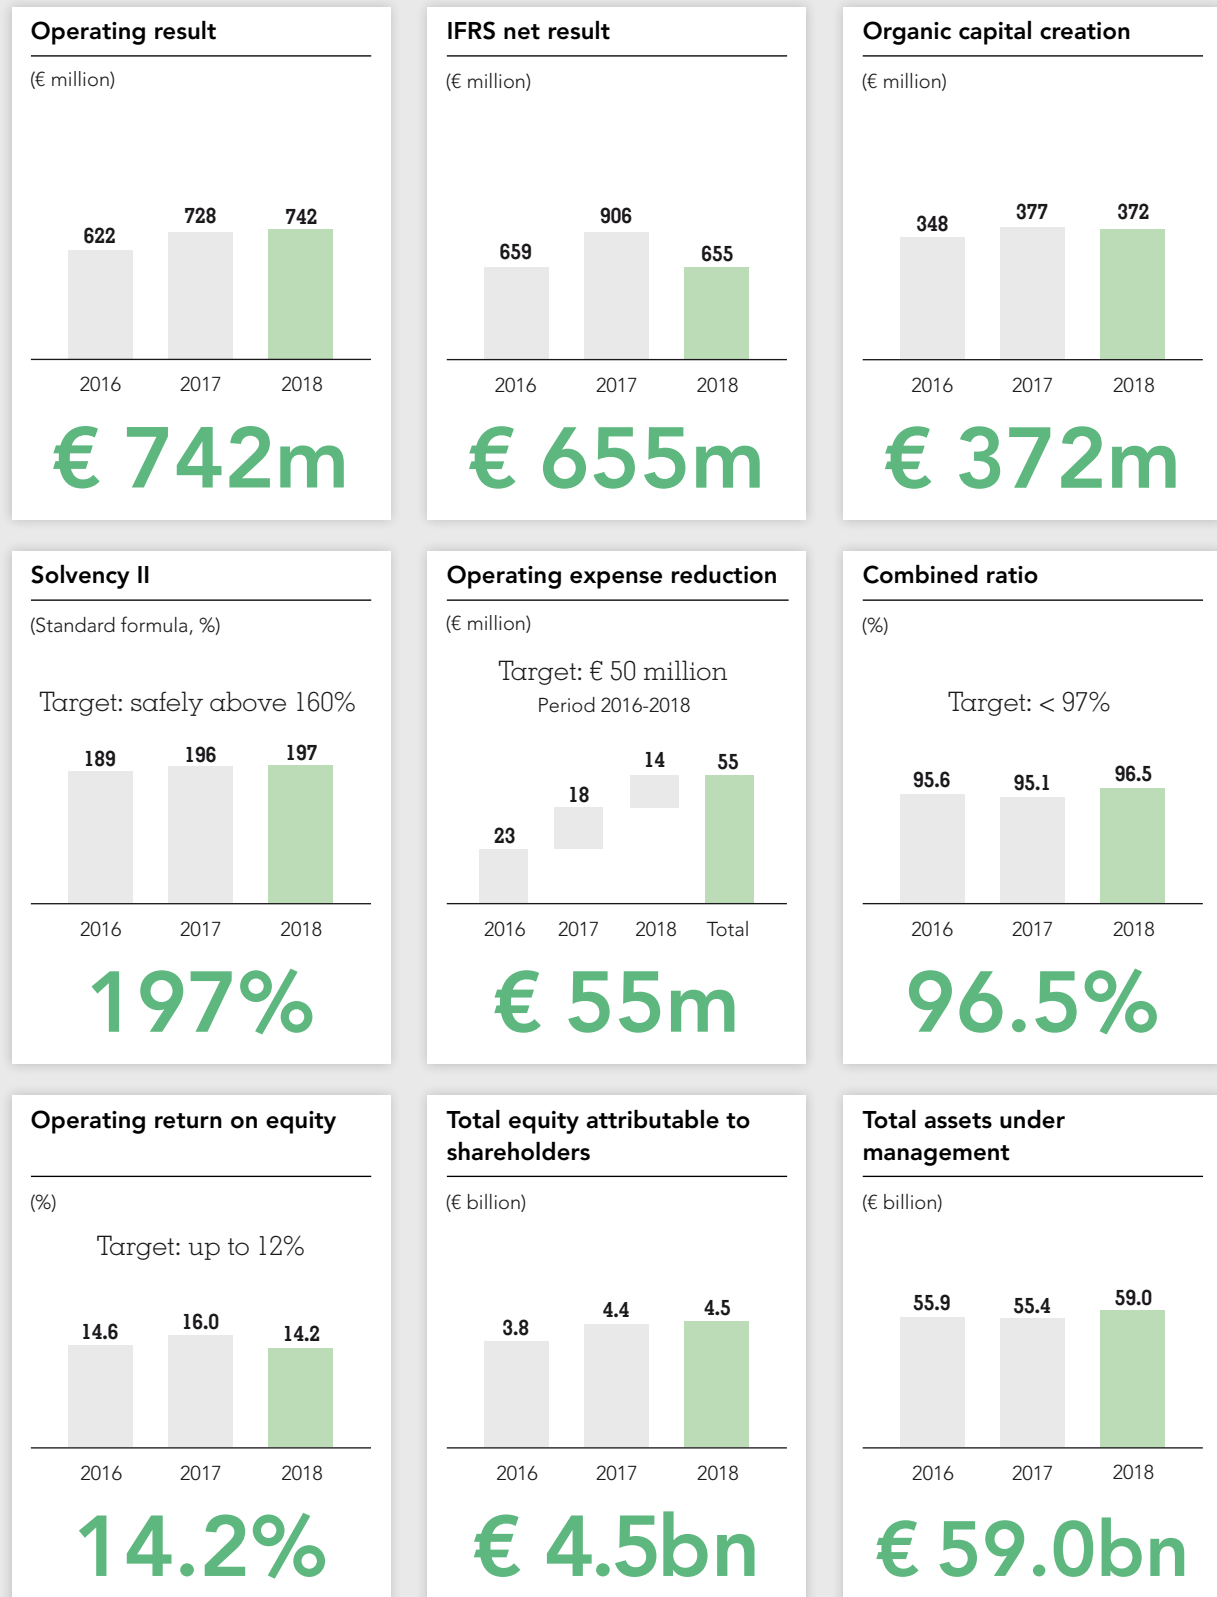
Operating result

(€ million)

622 728 742

2016 2017 2018

€ 742m

IFRS net result

(€ million)

659 906 655

2016 2017 2018

€ 655m

Organic capital creation

(€ million)

348 377 372

2016 2017 2018

€ 372m

Solvency II

(Standard formula, %)

Target: safely above 160%

189 196 197

2016 2017 2018

197%

Operating expense reduction

(€ million)

Target: € 50 million
Period 2016-2018

23 18 14 55

2016 2017 2018 Total

€ 55m

Combined ratio

(%)

Target: < 97%

95.6 95.1 96.5

2016 2017 2018

96.5%

Operating return on equity

(%)

Target: up to 12%

14.6 16.0 14.2

2016 2017 2018

14.2%

Total equity attributable to shareholders

(€ billion)

3.8 4.4 4.5

2016 2017 2018

€ 4.5bn

Total assets under management

(€ billion)

55.9 55.4 59.0

2016 2017 2018

€ 59.0bn